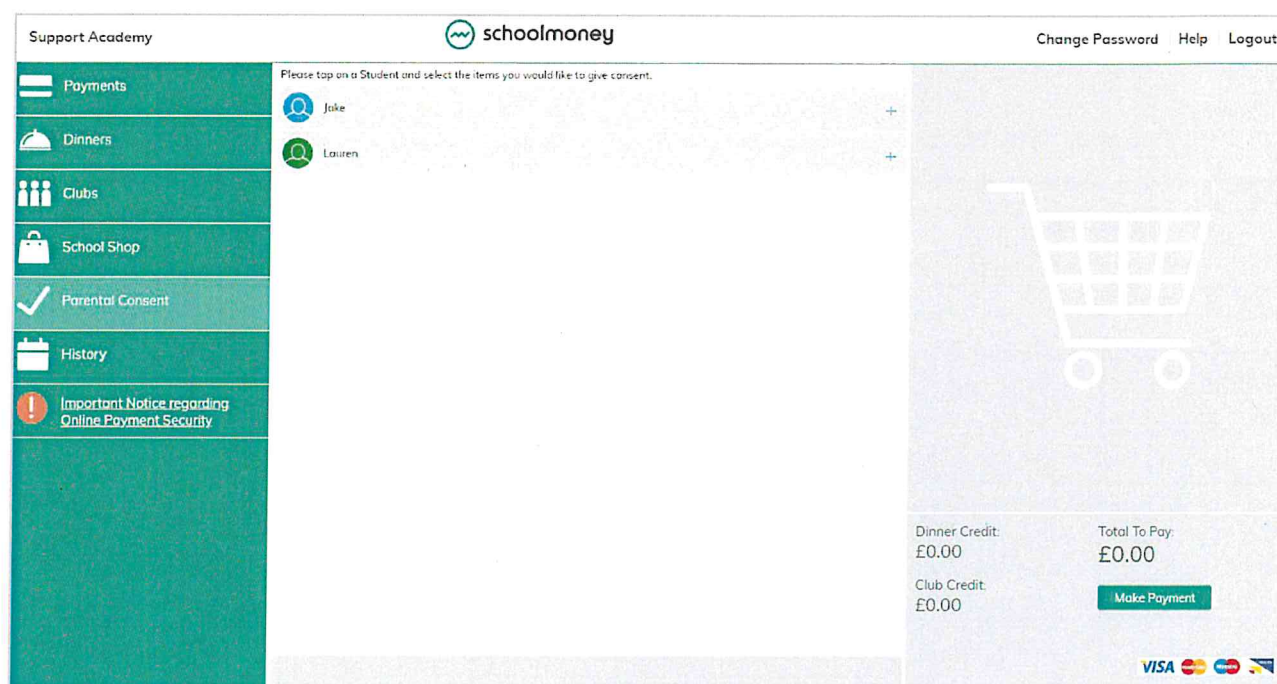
Support Academy

schoolmoney

Change Password Help Logout

Payments

Dinners

Clubs

School Shop

Parental Consent

History

Important Notice regarding Online Payment Security

Please tap on a Student and select the items you would like to give consent.

Jake +

Lauren +

Dinner Credit:
£0.00

Club Credit:
£0.00

Total To Pay:
£0.00

Make Payment

VISA